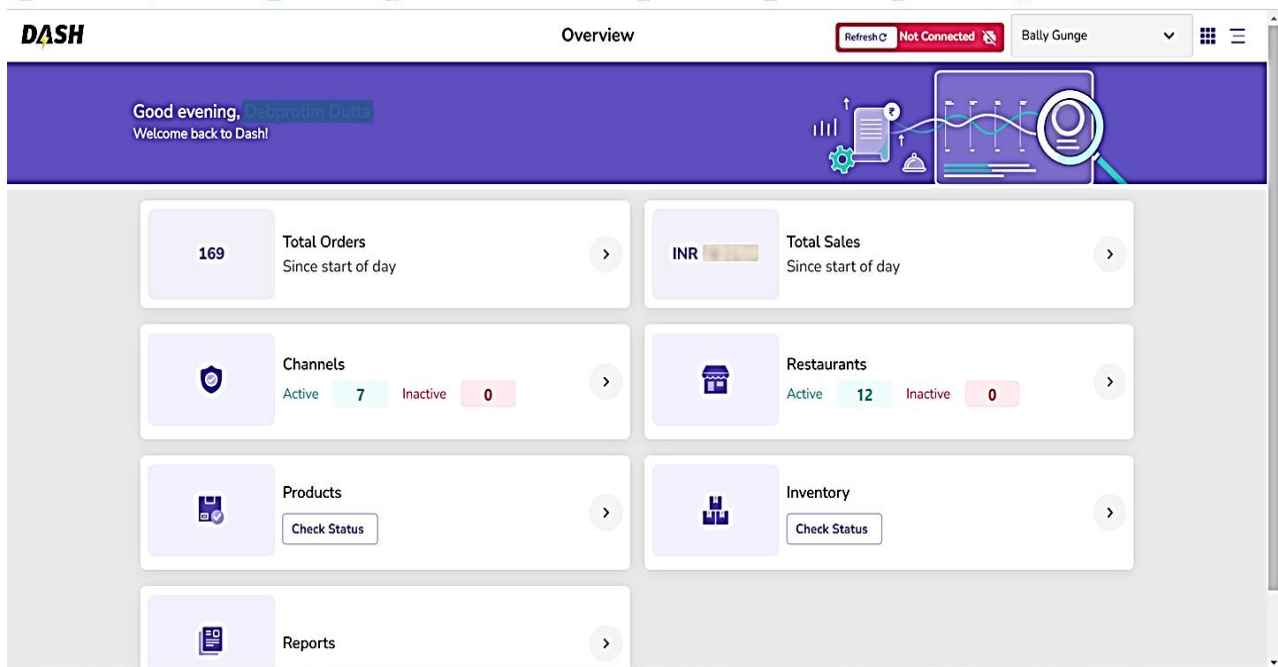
DASH

Overview

Refresh

Not Connected

Bally Gunge

Good evening, Debprotim Dutta
Welcome back to Dash!

169

Total Orders
Since start of day

INR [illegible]

Total Sales
Since start of day

Channels
Active 7 Inactive 0

Restaurants
Active 12 Inactive 0

Products
Check Status

Inventory
Check Status

Reports